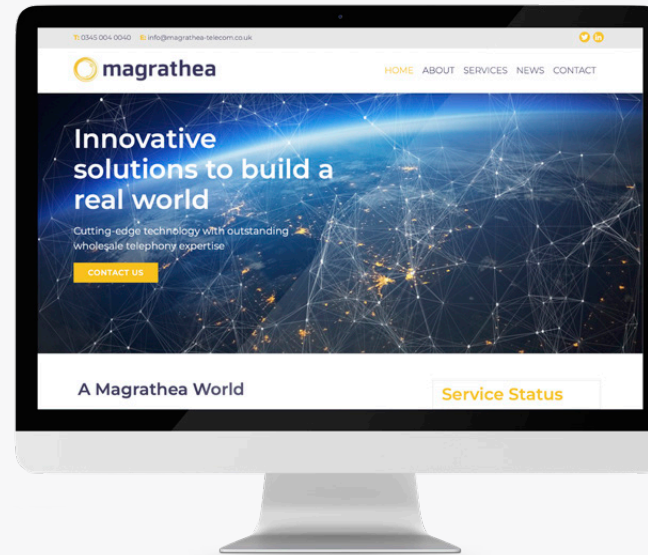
T: 0345 004 0040 E: info@magrathea-telecom.co.uk

magrathea

HOME ABOUT SERVICES NEWS CONTACT

Innovative solutions to build a real world

Cutting-edge technology with outstanding wholesale telephony expertise

CONTACT US

A Magrathea World

Service Status